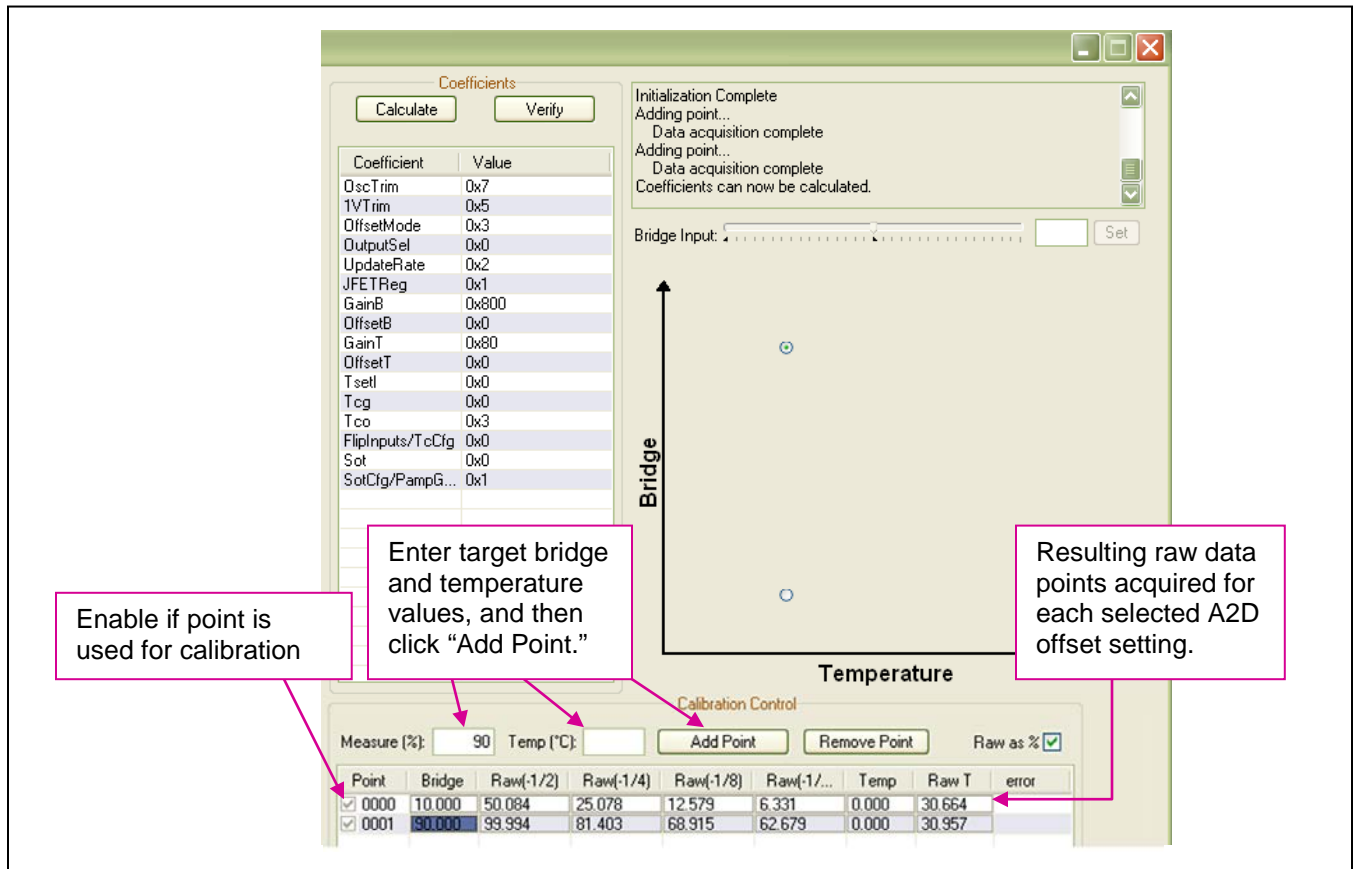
Coefficients

Calculate

Verify

| Coefficient | Value |
|---|---|
| OscTrim | 0x7 |
| 1VTrim | 0x5 |
| OffsetMode | 0x3 |
| OutputSel | 0x0 |
| UpdateRate | 0x2 |
| JFETReg | 0x1 |
| GainB | 0x800 |
| OffsetB | 0x0 |
| GainT | 0x80 |
| OffsetT | 0x0 |
| TsetI | 0x0 |
| Tcg | 0x0 |
| Tco | 0x3 |
| FlipInputs/TcCfg | 0x0 |
| Sot | 0x0 |
| SotCfg/PampG... | 0x1 |

Initialization Complete
Adding point...
Data acquisition complete
Adding point...
Data acquisition complete
Coefficients can now be calculated.

Bridge Input:

Set

Bridge

Temperature

Enable if point is used for calibration

Enter target bridge and temperature values, and then click "Add Point."

Resulting raw data points acquired for each selected A2D offset setting.

Calibration Control

Measure (%): 90 Temp (°C):

Add Point

Remove Point

Raw as %

| Point | Bridge | Raw(-1/2) | Raw(-1/4) | Raw(-1/8) | Raw(-1/... | Temp | Raw T | error |
|---|---|---|---|---|---|---|---|---|
| 0000 | 10.000 | 50.084 | 25.078 | 12.579 | 6.331 | 0.000 | 30.664 | |
| 0001 | 90.000 | 99.994 | 81.403 | 68.915 | 62.679 | 0.000 | 30.957 | |